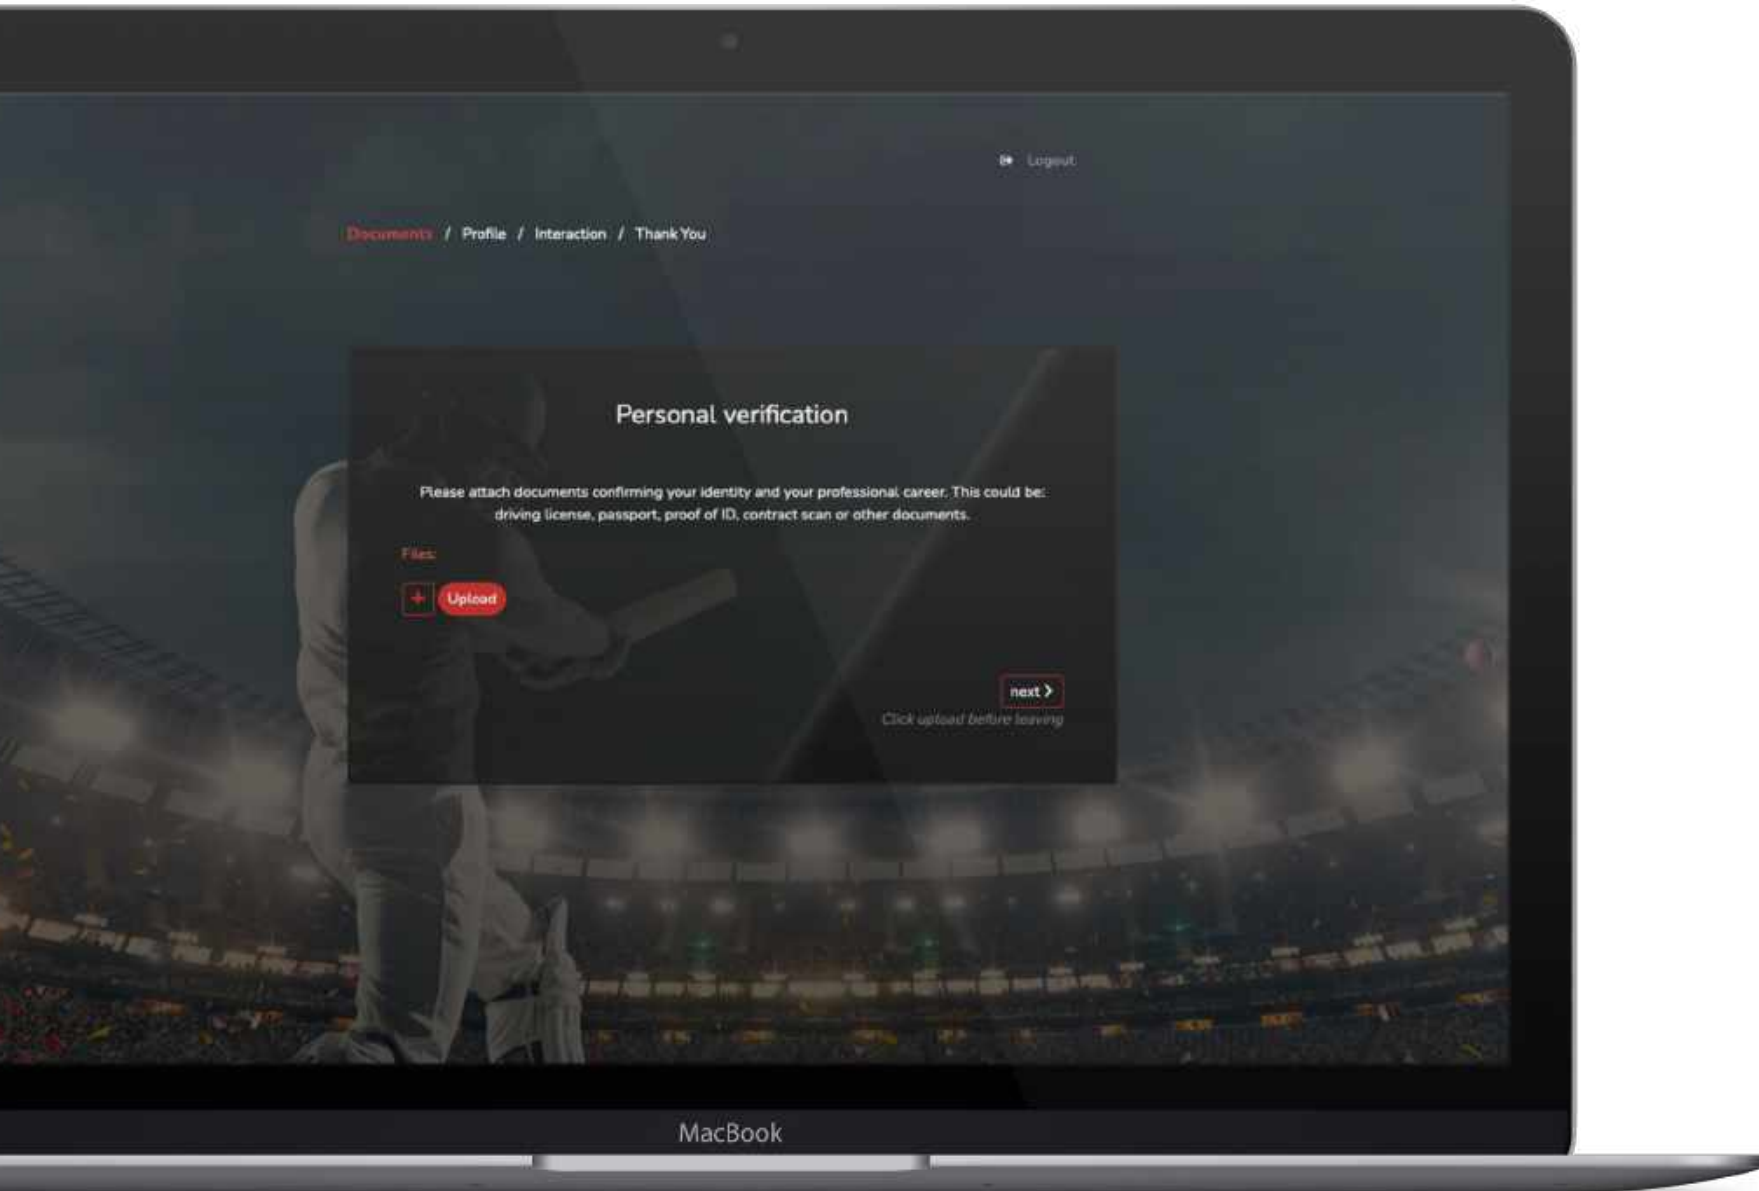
Logout

Documents / Profile / Interaction / Thank You

Personal verification

Please attach documents confirming your identity and your professional career. This could be: driving license, passport, proof of ID, contract scan or other documents.

Files:

+ Upload

next >

Click upload before leaving

MacBook